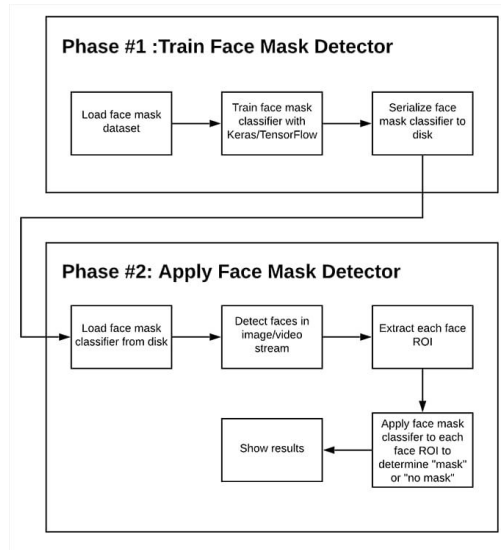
Phase #1 :Train Face Mask Detector

Load face mask dataset

Train face mask classifier with Keras/TensorFlow

Serialize face mask classifier to disk

Phase #2: Apply Face Mask Detector

Load face mask classifier from disk

Detect faces in image/video stream

Extract each face ROI

Apply face mask classifer to each face ROI to determine "mask" or "no mask"

Show results